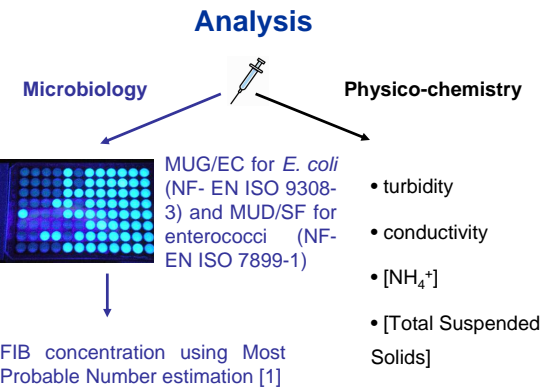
Analysis

Microbiology

Physico-chemistry

MUG/EC for *E. coli* (NF- EN ISO 9308-3) and MUD/SF for enterococci (NF-EN ISO 7899-1)

FIB concentration using Most Probable Number estimation [1]

• turbidity

• conductivity

• [$NH_4^+$]

• [Total Suspended Solids]